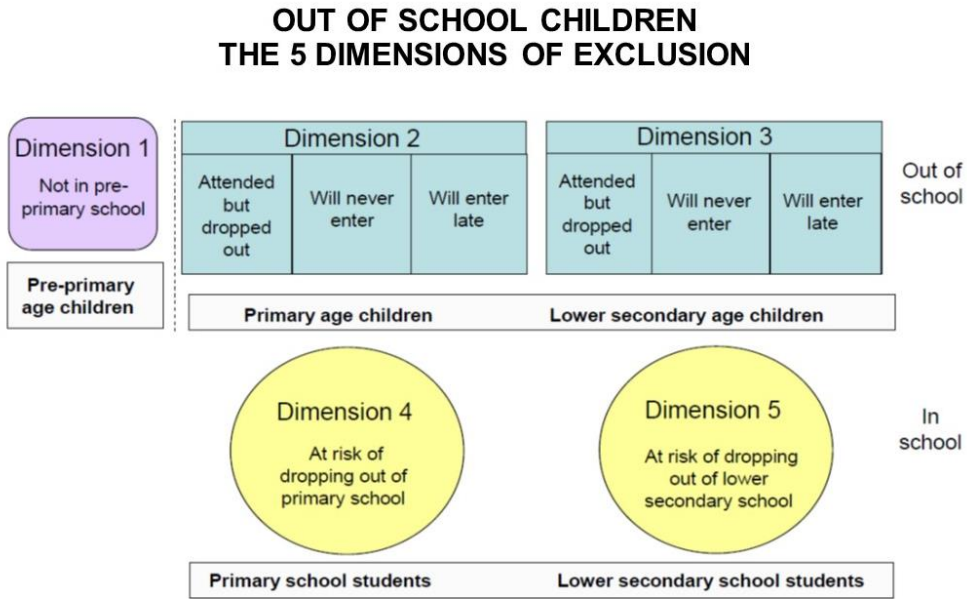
OUT OF SCHOOL CHILDREN
THE 5 DIMENSIONS OF EXCLUSION

Dimension 1
Not in pre-primary school

Pre-primary age children

Dimension 2

| Attended but dropped out | Will never enter | Will enter late |
|---|---|---|

Dimension 3

| Attended but dropped out | Will never enter | Will enter late |
|---|---|---|

Out of school

Primary age children

Lower secondary age children

Dimension 4
At risk of dropping out of primary school

Dimension 5
At risk of dropping out of lower secondary school

In school

Primary school students

Lower secondary school students